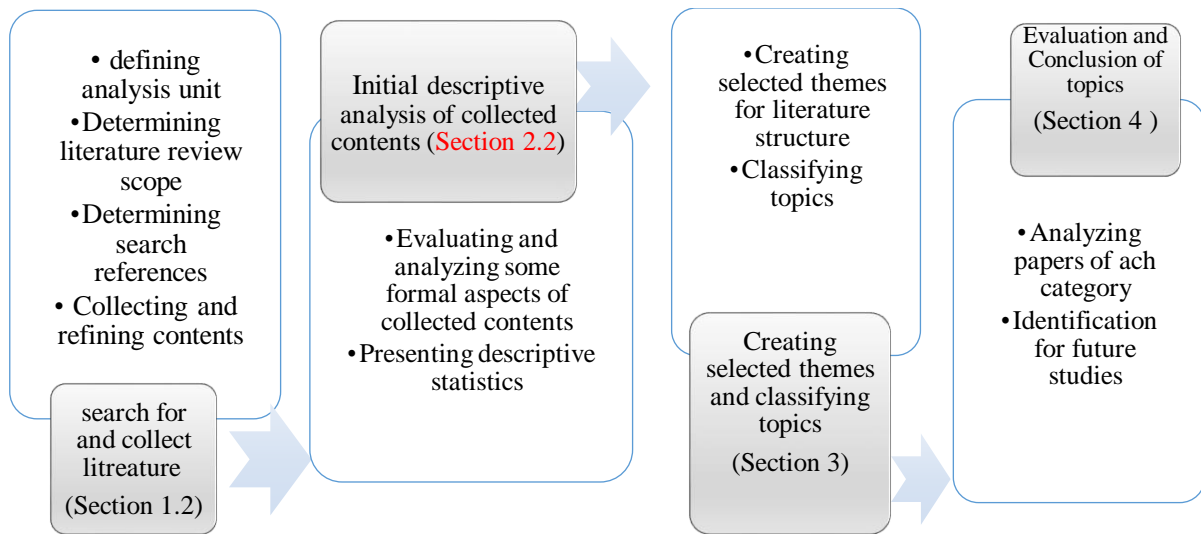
• defining analysis unit
•Determining literature review scope
•Determining search references
• Collecting and refining contents

search for and collect litreature
(Section 1.2)

Initial descriptive analysis of collected contents (Section 2.2)

•Evaluating and analyzing some formal aspects of collected contents
•Presenting descriptive statistics

•Creating selected themes for literature structure
•Classifying topics

Creating selected themes and classifying topics
(Section 3)

Evaluation and Conclusion of topics
(Section 4 )

•Analyzing papers of ach category
•Identification for future studies